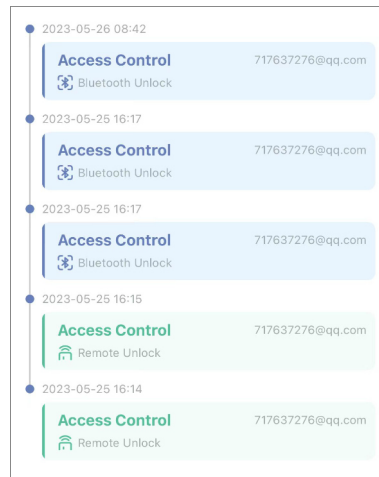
2023-05-26 08:42

Access Control
717637276@qq.com
Bluetooth Unlock

2023-05-25 16:17

Access Control
717637276@qq.com
Bluetooth Unlock

2023-05-25 16:17

Access Control
717637276@qq.com
Bluetooth Unlock

2023-05-25 16:15

Access Control
717637276@qq.com
Remote Unlock

2023-05-25 16:14

Access Control
717637276@qq.com
Remote Unlock